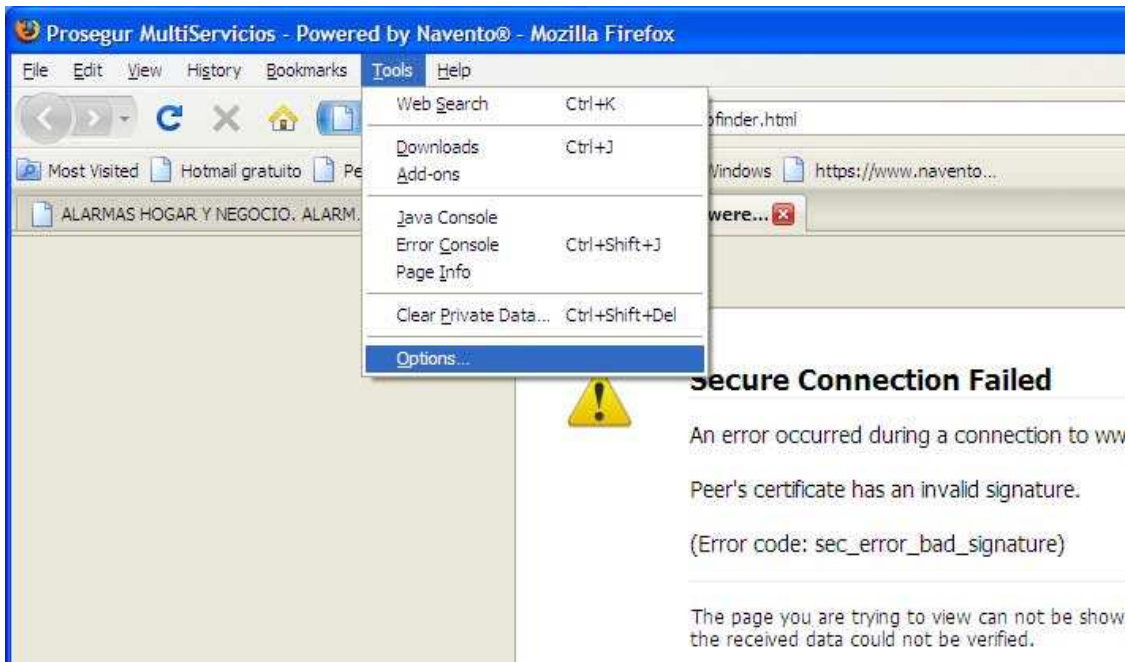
Prosegur MultiServicios - Powered by Navento® - Mozilla Firefox

File Edit View History Bookmarks Tools Help

Web Search Ctrl+K

Downloads Ctrl+J
Add-ons

Java Console
Error Console Ctrl+Shift+J
Page Info

Clear Private Data... Ctrl+Shift+Del

Options...

ofinder.html

Most Visited Hotmail gratuito Pe Windows https://www.navento...

ALARMAS HOGAR Y NEGOCIO. ALARM. were...

Secure Connection Failed

An error occurred during a connection to ww

Peer's certificate has an invalid signature.

(Error code: sec_error_bad_signature)

The page you are trying to view can not be show the received data could not be verified.